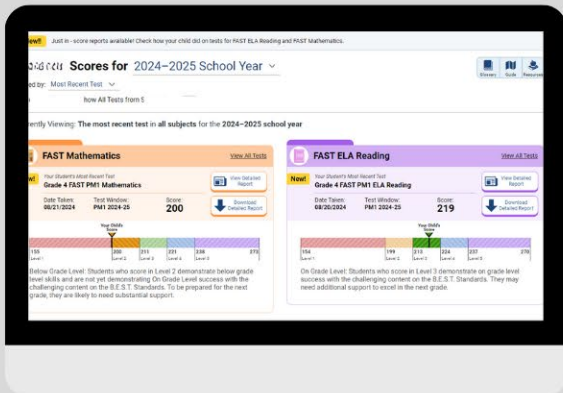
New! Just in - score reports available! Check how your child did on tests for FAST ELA Reading and FAST Mathematics.

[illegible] Scores for 2024–2025 School Year

Glossary Scale Resources

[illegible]ed by: Most Recent Test

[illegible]by: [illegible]ow All Tests from 5

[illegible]ently Viewing: The most recent test in all subjects for the 2024–2025 school year

FAST Mathematics
View All Tests
New! Your Student's Most Recent Test
Grade 4 FAST PM1 Mathematics
View Detailed Report
Date Taken: 08/21/2024
Test Window: PM1 2024-25
Score: 200
Download Detailed Report
Your Child's Score
155 Level 1
200 Level 2
211 Level 3
221 Level 4
236 Level 5
270
Below Grade Level: Students who score in Level 2 demonstrate below grade level skills and are not yet demonstrating On Grade Level success with the challenging content on the B.E.S.T. Standards. To be prepared for the next grade, they are likely to need substantial support.

FAST ELA Reading
View All Tests
New! Your Student's Most Recent Test
Grade 4 FAST PM1 ELA Reading
View Detailed Report
Date Taken: 08/20/2024
Test Window: PM1 2024-25
Score: 219
Download Detailed Report
Your Child's Score
154 Level 1
199 Level 2
210 Level 3
224 Level 4
231 Level 5
270
On Grade Level: Students who score in Level 3 demonstrate on grade level success with the challenging content on the B.E.S.T. Standards. They may need additional support to excel in the next grade.